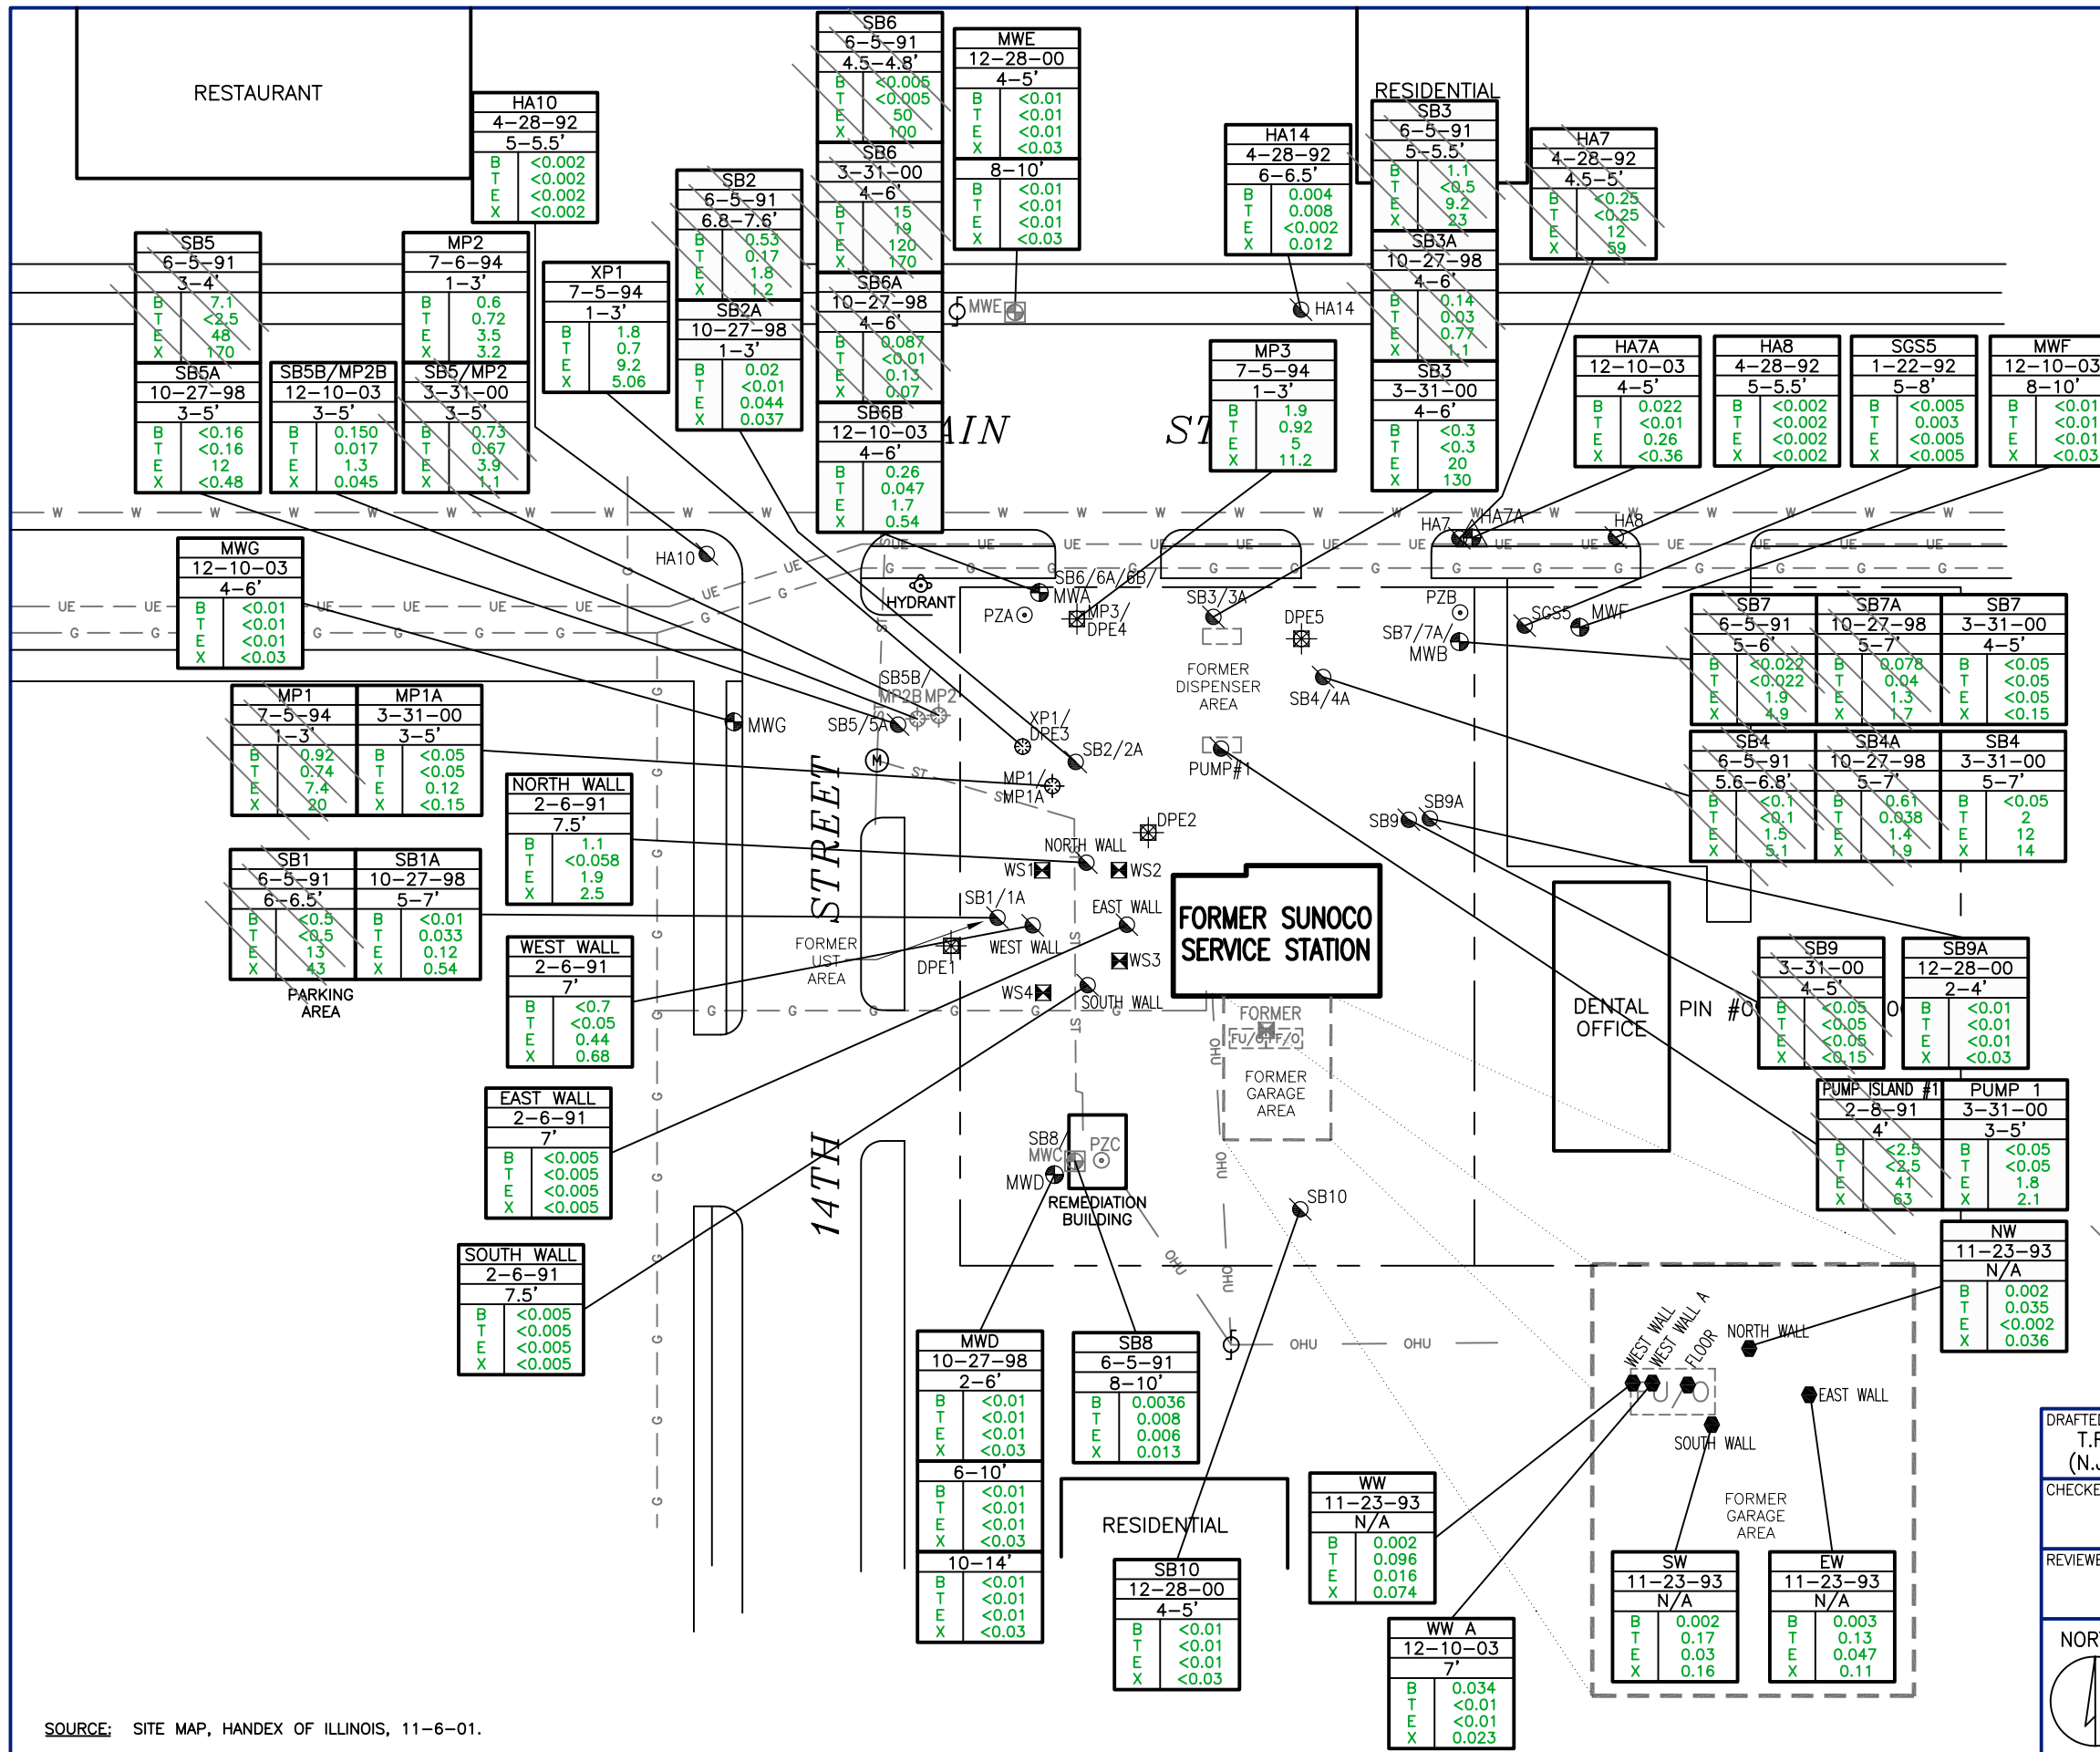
RESTAURANT

HA10
4–28–92
5–5.5'
B <0.002
T <0.002
E <0.002
X <0.002

SB6
6–5–91
4.5–4.8'
B <0.005
T <0.005
E 50
X 100

SB6
3–31–00
4–6'
B 15
T 19
E 120
X 170

SB6A
10–27–98
4–6'
B 0.087
T <0.01
E 0.13
X 0.07

SB6B
12–10–03
4–6'
B 0.26
T 0.047
E 1.7
X 0.54

MWE
12–28–00
4–5'
B <0.01
T <0.01
E <0.01
X <0.03
8–10'
B <0.01
T <0.01
E <0.01
X <0.03

RESIDENTIAL

SB3
6–5–91
5–5.5'
B 1.1
T <0.5
E 9.2
X 23

SB3A
10–27–98
4–6'
B 0.14
T 0.03
E 0.77
X 1.1

SB3
3–31–00
4–6'
B <0.3
T <0.3
E 20
X 130

HA14
4–28–92
6–6.5'
B 0.004
T 0.008
E <0.002
X 0.012

HA7
4–28–92
4.5–5'
B <0.25
T <0.25
E 12
X 59

SB2
6–5–91
6.8–7.6'
B 0.53
T 0.17
E 1.8
X 1.2

SB2A
10–27–98
1–3'
B 0.02
T <0.01
E 0.044
X 0.037

XP1
7–5–94
1–3'
B 1.8
T 0.7
E 9.2
X 5.06

SB5
6–5–91
3–4'
B 7.1
T <2.5
E 48
X 170

SB5A
10–27–98
3–5'
B <0.16
T <0.16
E 12
X <0.48

MP2
7–6–94
1–3'
B 0.6
T 0.72
E 3.5
X 3.2

SB5B/MP2B
12–10–03
3–5'
B 0.150
T 0.017
E 1.3
X 0.045

SB5/MP2
3–31–00
3–5'
B 0.73
T 0.67
E 3.9
X 1.1

MP3
7–5–94
1–3'
B 1.9
T 0.92
E 5
X 11.2

HA7A
12–10–03
4–5'
B 0.022
T <0.01
E 0.26
X <0.36

HA8
4–28–92
5–5.5'
B <0.002
T <0.002
E <0.002
X <0.002

SGS5
1–22–92
5–8'
B <0.005
T 0.003
E <0.005
X <0.005

MWF
12–10–03
8–10'
B <0.01
T <0.01
E <0.01
X <0.03

MAIN ST

MWE HA14 HA10 HA7 HA7A HA8 SGS5 MWF
HYDRANT PZA MWA SB6/6A/6B/ MP3/ DPE4 SB3/3A DPE5 PZB SB7/7A/ MWB
FORMER DISPENSER AREA SB4/4A

MWG
12–10–03
4–6'
B <0.01
T <0.01
E <0.01
X <0.03

SB7
6–5–91
5–6'
B <0.022
T <0.022
E 1.9
X 4.9

SB7A
10–27–98
5–7'
B 0.078
T 0.04
E 1.3
X 1.7

SB7
3–31–00
4–5'
B <0.05
T <0.05
E <0.05
X <0.15

SB4
6–5–91
5.6–6.8'
B <0.1
T <0.1
E 1.5
X 5.1

SB4A
10–27–98
5–7'
B 0.61
T 0.038
E 1.4
X 1.9

SB4
3–31–00
5–7'
B <0.05
T 2
E 12
X 14

MP1
7–5–94
1–3'
B 0.92
T 0.74
E 7.4
X 20

MP1A
3–31–00
3–5'
B <0.05
T <0.05
E 0.12
X <0.15

NORTH WALL
2–6–91
7.5'
B 1.1
T <0.058
E 1.9
X 2.5

SB5B/ MP2B MP2 MWG SB5/5A XP1/ DPE3 SB2/2A PUMP#1 MP1/ MP1A DPE2 SB9 SB9A
NORTH WALL WS1 WS2 EAST WALL SB1/1A WEST WALL WS3 WS4 SOUTH WALL DPE1 FORMER UST AREA

STREET
14TH

FORMER SUNOCO SERVICE STATION

SB1
6–5–91
6–6.5'
B <0.5
T <0.5
E 13
X 43

SB1A
10–27–98
5–7'
B <0.01
T 0.033
E 0.12
X 0.54

PARKING AREA

WEST WALL
2–6–91
7'
B <0.7
T <0.05
E 0.44
X 0.68

FORMER FU/OF/O FORMER GARAGE AREA

DENTAL OFFICE
PIN #0

SB9
3–31–00
4–5'
B <0.05
T <0.05
E <0.05
X <0.15

SB9A
12–28–00
2–4'
B <0.01
T <0.01
E <0.01
X <0.03

PUMP ISLAND #1
2–8–91
4'
B <2.5
T <2.5
E 41
X 63

PUMP 1
3–31–00
3–5'
B <0.05
T <0.05
E 1.8
X 2.1

EAST WALL
2–6–91
7'
B <0.005
T <0.005
E <0.005
X <0.005

SB8/ MWC PZC MWD REMEDIATION BUILDING SB10

NW
11–23–93
N/A
B 0.002
T 0.035
E <0.002
X 0.036

SOUTH WALL
2–6–91
7.5'
B <0.005
T <0.005
E <0.005
X <0.005

MWD
10–27–98
2–6'
B <0.01
T <0.01
E <0.01
X <0.03
6–10'
B <0.01
T <0.01
E <0.01
X <0.03
10–14'
B <0.01
T <0.01
E <0.01
X <0.03

SB8
6–5–91
8–10'
B 0.0036
T 0.008
E 0.006
X 0.013

OHU OHU OHU

WEST WALL WEST WALL A FLOOR NORTH WALL EAST WALL SOUTH WALL U/O FORMER GARAGE AREA

RESIDENTIAL

WW
11–23–93
N/A
B 0.002
T 0.096
E 0.016
X 0.074

SB10
12–28–00
4–5'
B <0.01
T <0.01
E <0.01
X <0.03

WW A
12–10–03
7'
B 0.034
T <0.01
E <0.01
X 0.023

SW
11–23–93
N/A
B 0.002
T 0.17
E 0.03
X 0.16

EW
11–23–93
N/A
B 0.003
T 0.13
E 0.047
X 0.11

DRAFTE
T.F
(N.
CHECKE
REVIEW
NOR

SOURCE: SITE MAP, HANDEX OF ILLINOIS, 11–6–01.